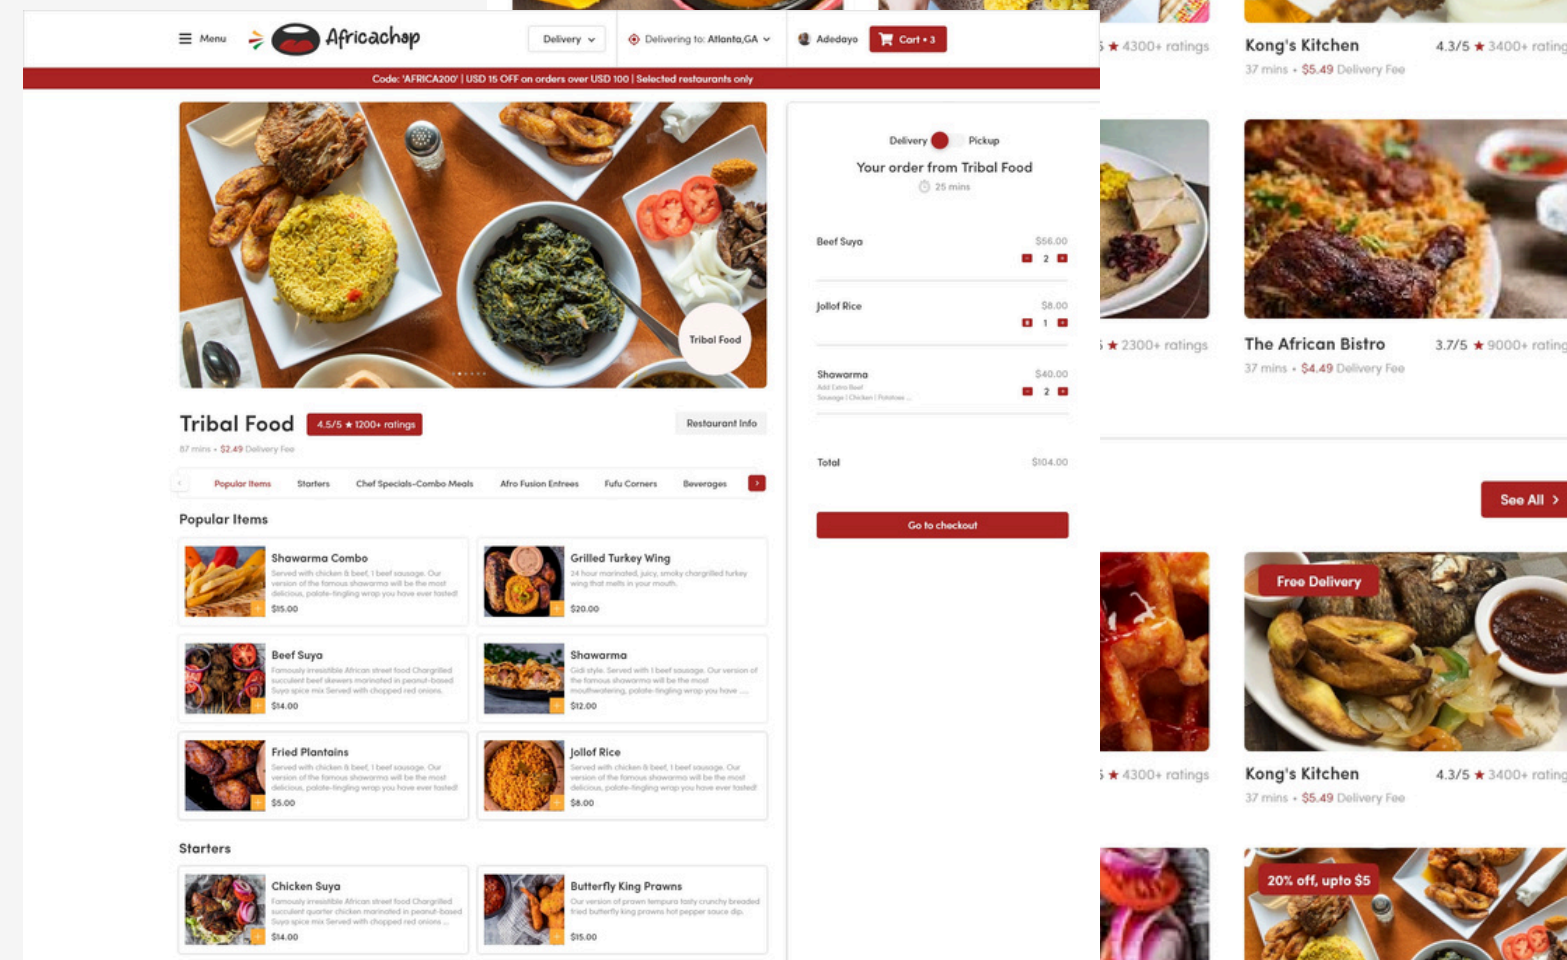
Menu Africachop Delivery Delivering to: Atlanta,GA Adedayo Cart • 3

Code: 'AFRICA200' | USD 15 OFF on orders over USD 100 | Selected restaurants only

Tribal Food

Tribal Food 4.5/5 ★ 1200+ ratings Restaurant Info

87 mins • $2.49 Delivery Fee

Popular Items Starters Chef Specials-Combo Meals Afro Fusion Entrees Fufu Corners Beverages

Popular Items

Shawarma Combo
Served with chicken & beef, 1 beef sausage. Our version of the famous shawarma will be the most delicious, palate-tingling wrap you have ever tasted!
$15.00

Grilled Turkey Wing
24 hour marinated, juicy, smoky chargrilled turkey wing that melts in your mouth.
$20.00

Beef Suya
Famously irresistible African street food Chargrilled succulent beef skewers marinated in peanut-based Suya spice mix Served with chopped red onions.
$14.00

Shawarma
Gidi style. Served with 1 beef sausage. Our version of the famous shawarma will be the most mouthwatering, palate-tingling wrap you have ...
$12.00

Fried Plantains
Served with chicken & beef, 1 beef sausage. Our version of the famous shawarma will be the most delicious, palate-tingling wrap you have ever tasted!
$5.00

Jollof Rice
Served with chicken & beef, 1 beef sausage. Our version of the famous shawarma will be the most delicious, palate-tingling wrap you have ever tasted!
$8.00

Starters

Chicken Suya
Famously irresistible African street food Chargrilled succulent quarter chicken marinated in peanut-based Suya spice mix Served with chopped red onions ...
$14.00

Butterfly King Prawns
Our version of prawn tempura tasty crunchy breaded fried butterfly king prawns hot pepper sauce dip.
$15.00

Delivery Pickup

Your order from Tribal Food

25 mins

Beef Suya $56.00
2

Jollof Rice $8.00
1

Shawarma $40.00
Add Extra Beef
Sausage | Chicken | Potatoes ...
2

Total $104.00

Go to checkout

★ 4300+ ratings

Kong's Kitchen 4.3/5 ★ 3400+ rating

37 mins • $5.49 Delivery Fee

★ 2300+ ratings

The African Bistro 3.7/5 ★ 9000+ rating

37 mins • $4.49 Delivery Fee

See All >

Free Delivery

★ 4300+ ratings

Kong's Kitchen 4.3/5 ★ 3400+ rating

37 mins • $5.49 Delivery Fee

20% off, upto $5